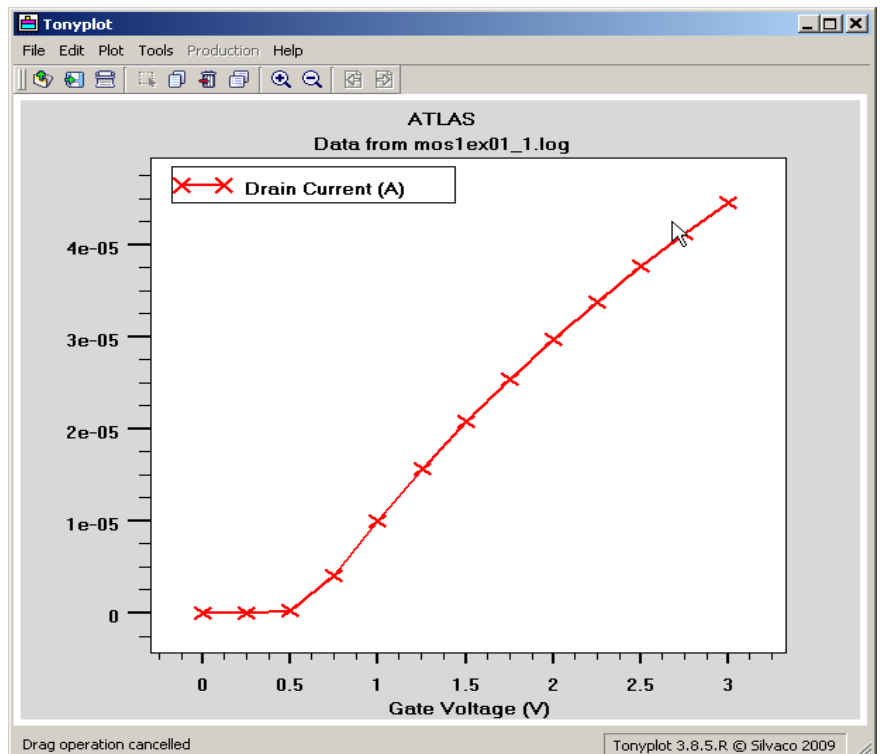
Tonyplot

File Edit Plot Tools Production Help

ATLAS
Data from mos1ex01_1.log

Drain Current (A)

4e-05
3e-05
2e-05
1e-05
0

0 0.5 1 1.5 2 2.5 3
Gate Voltage (V)

Drag operation cancelled

Tonyplot 3.8.5.R © Silvaco 2009